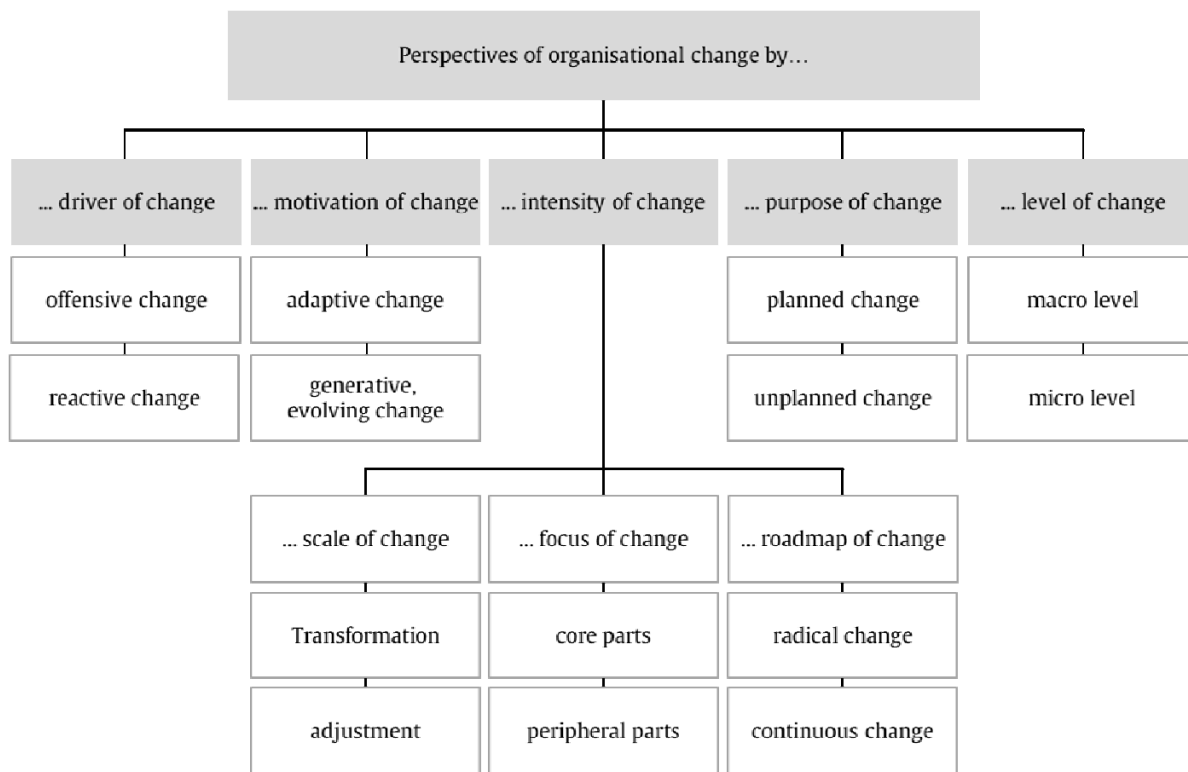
Perspectives of organisational change by...

... driver of change

offensive change

reactive change

... motivation of change

adaptive change

generative, evolving change

... intensity of change

... scale of change

Transformation

adjustment

... focus of change

core parts

peripheral parts

... roadmap of change

radical change

continuous change

... purpose of change

planned change

unplanned change

... level of change

macro level

micro level